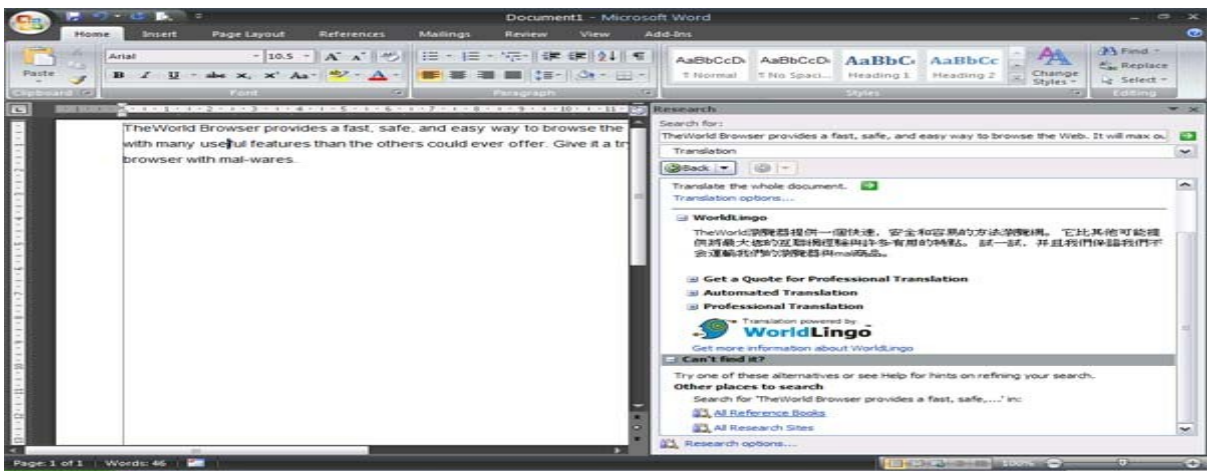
Document1 - Microsoft Word

Home Insert Page Layout References Mailings Review View Add-Ins

Paste
Clipboard

Arial 10.5
Font

Paragraph

AaBbCcDc ¶ Normal
AaBbCcDc ¶ No Spaci...
AaBbC Heading 1
AaBbCc Heading 2
Change Styles
Styles

Find
Replace
Select
Editing

TheWorld Browser provides a fast, safe, and easy way to browse the with many useful features than the others could ever offer. Give it a tr browser with mal-wares.

Research

Search for:
TheWorld Browser provides a fast, safe, and easy way to browse the Web. It will max ou
Translation

Back

Translate the whole document.
Translation options...

WorldLingo
TheWorld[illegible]

Get a Quote for Professional Translation
Automated Translation
Professional Translation

Translation powered by
WorldLingo
Get more information about WorldLingo

Can't find it?
Try one of these alternatives or see Help for hints on refining your search.
Other places to search
Search for 'TheWorld Browser provides a fast, safe,...' in:
All Reference Books
All Research Sites

Research options...

Page: 1 of 1 Words: 46 100%